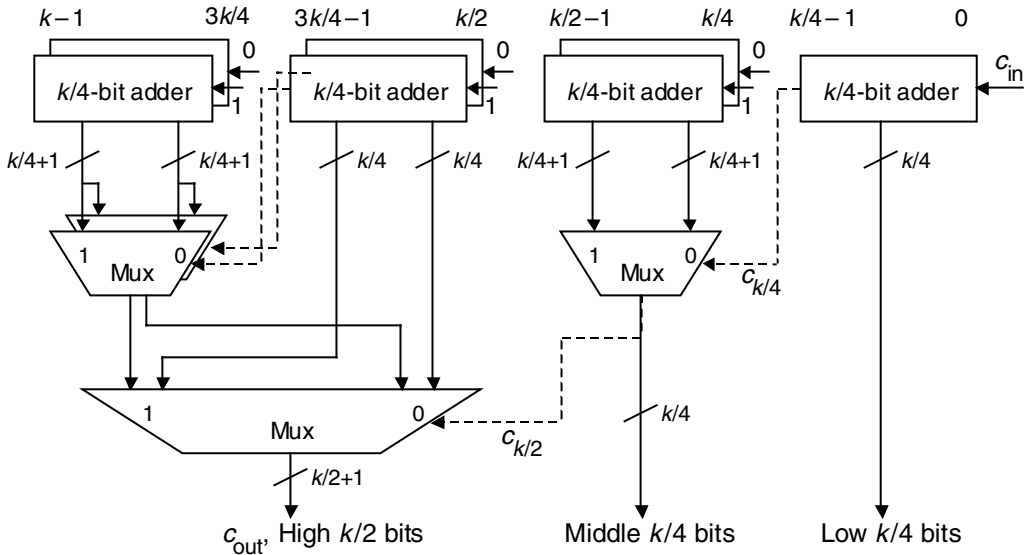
$k-1$ $3k/4$ $3k/4-1$ $k/2$ $k/2-1$ $k/4$ $k/4-1$ 0

0
$k/4$-bit adder
1

0
$k/4$-bit adder
1

0
$k/4$-bit adder
1

$k/4$-bit adder
$c_{in}$

$k/4+1$ $k/4+1$ $k/4$ $k/4$ $k/4+1$ $k/4+1$ $k/4$

1 0
Mux

1 0
Mux
$c_{k/4}$

1 0
Mux
$c_{k/2}$

$k/2+1$ $k/4$

$c_{out}$, High $k/2$ bits Middle $k/4$ bits Low $k/4$ bits